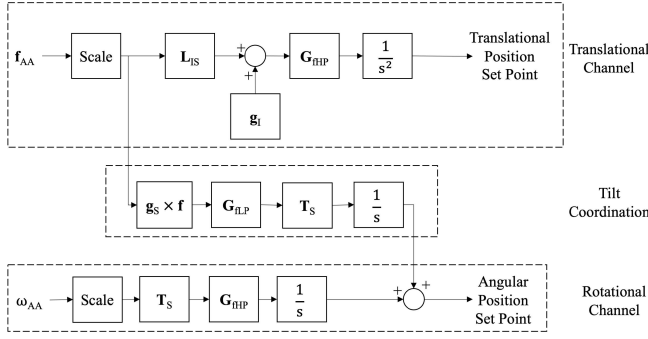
$\mathbf{f}_{AA}$

Scale

$\mathbf{L}_{IS}$

+

+

$\mathbf{G}_{fHP}$

$\frac{1}{s^2}$

Translational Position Set Point

Translational Channel

$\mathbf{g}_I$

$\mathbf{g}_S \times \mathbf{f}$

$\mathbf{G}_{fLP}$

$\mathbf{T}_S$

$\frac{1}{s}$

Tilt Coordination

$\omega_{AA}$

Scale

$\mathbf{T}_S$

$\mathbf{G}_{fHP}$

$\frac{1}{s}$

+

+

Angular Position Set Point

Rotational Channel